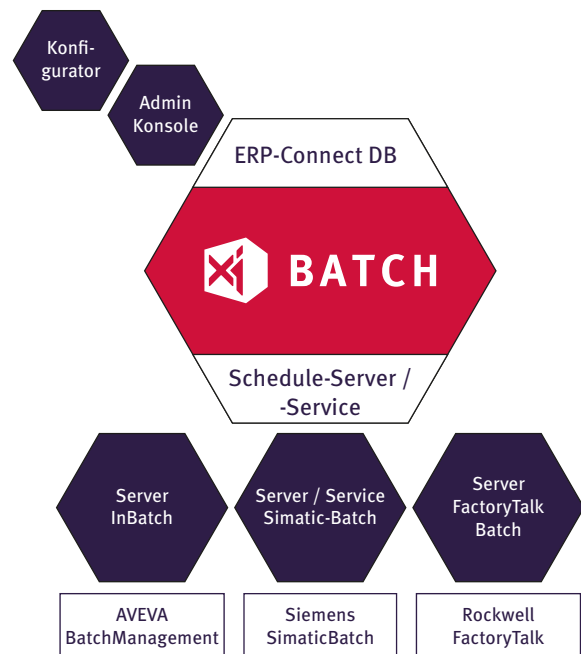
Konfigurator

Admin Konsole

ERP-Connect DB

BATCH

Schedule-Server / -Service

Server InBatch

Server / Service Simatic-Batch

Server FactoryTalk Batch

AVEVA BatchManagement

Siemens SimaticBatch

Rockwell FactoryTalk